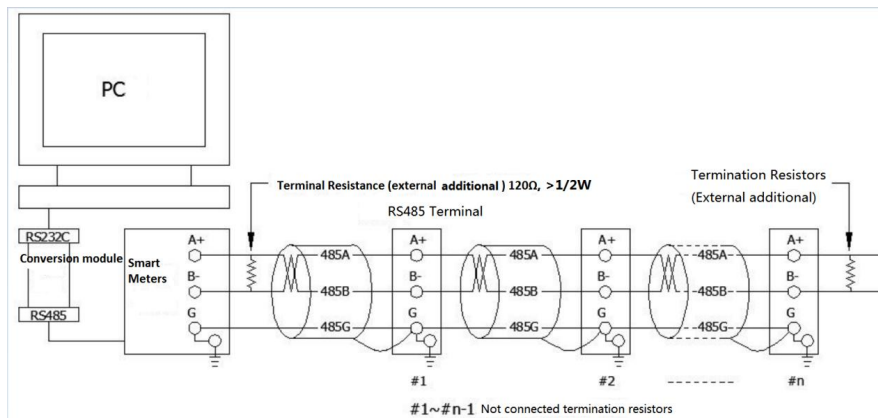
PC

Terminal Resistance (external additional ) 120Ω, >1/2W

Termination Resistors
(External additional)

RS485 Terminal

RS232C
Conversion module
RS485

Smart Meters

A+
B-
G

485A
485B
485G

A+
B-
G

485A
485B
485G

A+
B-
G

485A
485B
485G

A+
B-
G

#1
#2
#n

#1~#n-1 Not connected termination resistors